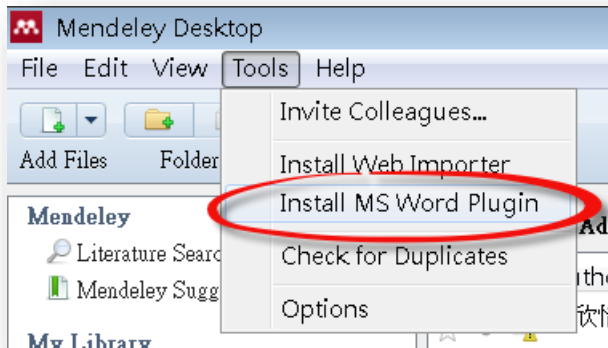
Mendeley Desktop

File Edit View Tools Help

Add Files

Folder

Invite Colleagues...

Install Web Importer

Install MS Word Plugin

Check for Duplicates

Options

Mendeley

Literature Searc

Mendeley Sugg

My Library

Ad

uth

欣怡